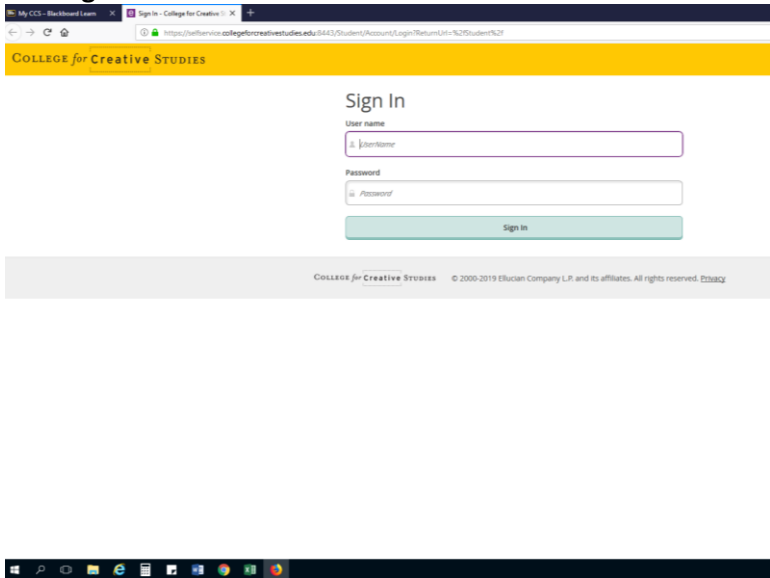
My CCS – Blackboard Learn

Sign In – College for Creative S

https://selfservice.collegeforcreativestudies.edu:8443/Student/Account/Login?ReturnUrl=%2fStudent%2f

College for Creative Studies

Sign In

User name

UserName

Password

Password

Sign In

College for Creative Studies © 2000-2019 Ellucian Company L.P. and its affiliates. All rights reserved. Privacy